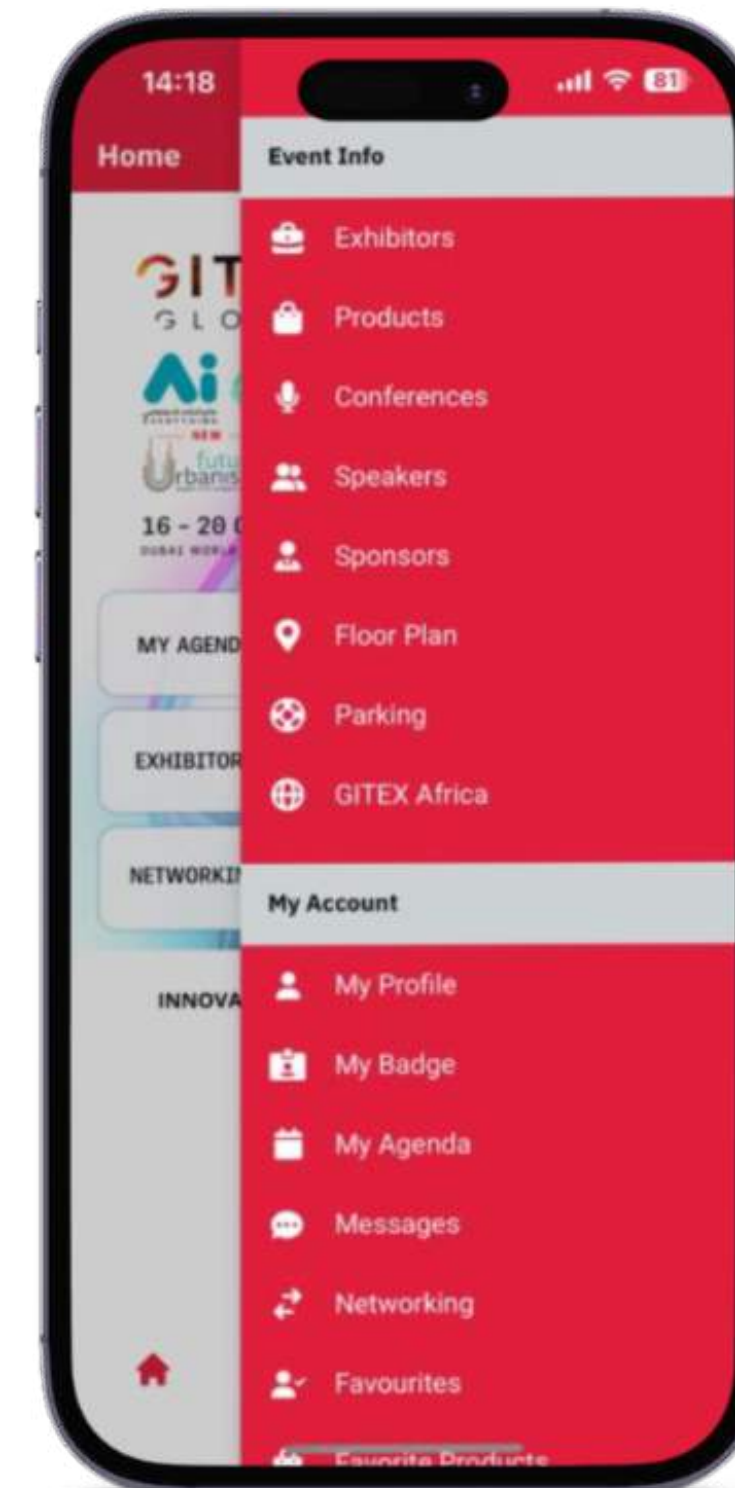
14:18

81

Home

GIT
GLO

Ai

NEW

futu
Urbanis

16 - 20

MY AGEND

EXHIBITOR

NETWORKI

INNOVA

Event Info

Exhibitors

Products

Conferences

Speakers

Sponsors

Floor Plan

Parking

GITEX Africa

My Account

My Profile

My Badge

My Agenda

Messages

Networking

Favourites

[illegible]